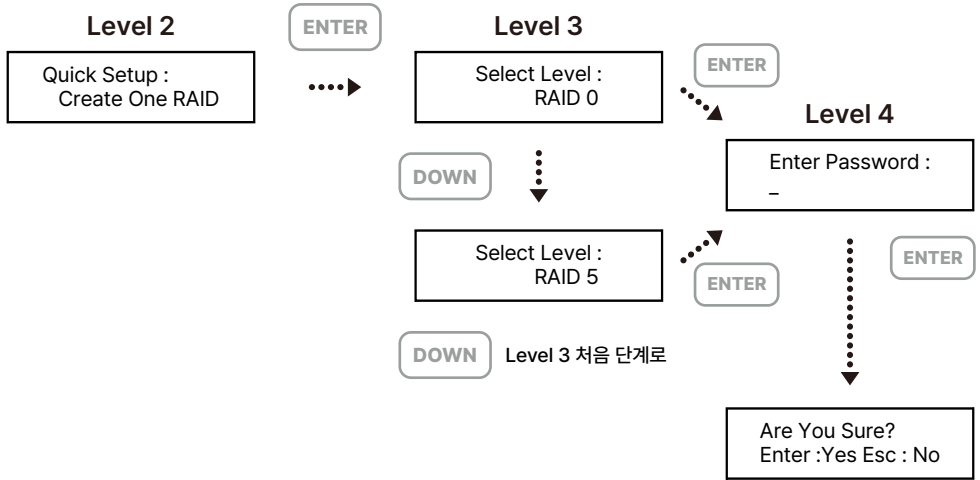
Level 2

ENTER

Level 3

Quick Setup :
Create One RAID

Select Level :
RAID 0

ENTER

Level 4

DOWN

Enter Password :
_

Select Level :
RAID 5

ENTER

ENTER

DOWN

Level 3 처음 단계로

Are You Sure?
Enter :Yes Esc : No